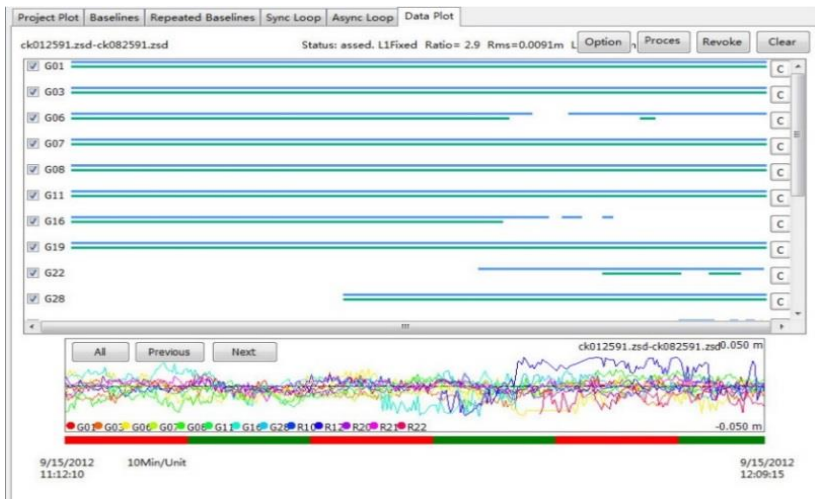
Project Plot | Baselines | Repeated Baselines | Sync Loop | Async Loop | Data Plot

ck012591.zsd-ck082591.zsd

Status: assed. L1Fixed Ratio= 2.9 Rms=0.0091m L

Option
Proces
Revoke
Clear

G01 C
G03 C
G06 C
G07 C
G08 C
G11 C
G16 C
G19 C
G22 C
G28 C

All
Previous
Next

ck012591.zsd-ck082591.zsd 0.050 m

G01 G03 G06 G07 G08 G11 G16 G28 R10 R12 R20 R21 R22

-0.050 m

9/15/2012
11:12:10

10Min/Unit

9/15/2012
12:09:15